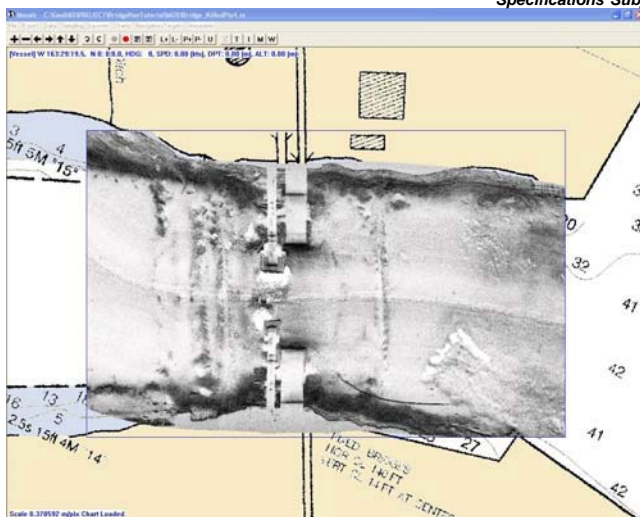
Specifications Sub

Mosaic - C:\GeoDEVRC\ECT\BridgePierTutorial\MOSBridge_KilledPort.xx

[Vessel] W 163:29:19.5, N 0: 0:0.0, HDG: 0, SPD: 0.00 [kts], DPT: 0.00 [m], ALT: 0.00 [m]

3
4
5ft 6M "15"
20
3
32
41
42
41
42
16
13
5
2.5s 15ft 4M 14
27
FIXED BRIDGES
HOR CL 140 FT
VERT CL 14 FT AT CENTER

Scale 0.378592 m/pix Chart Loaded